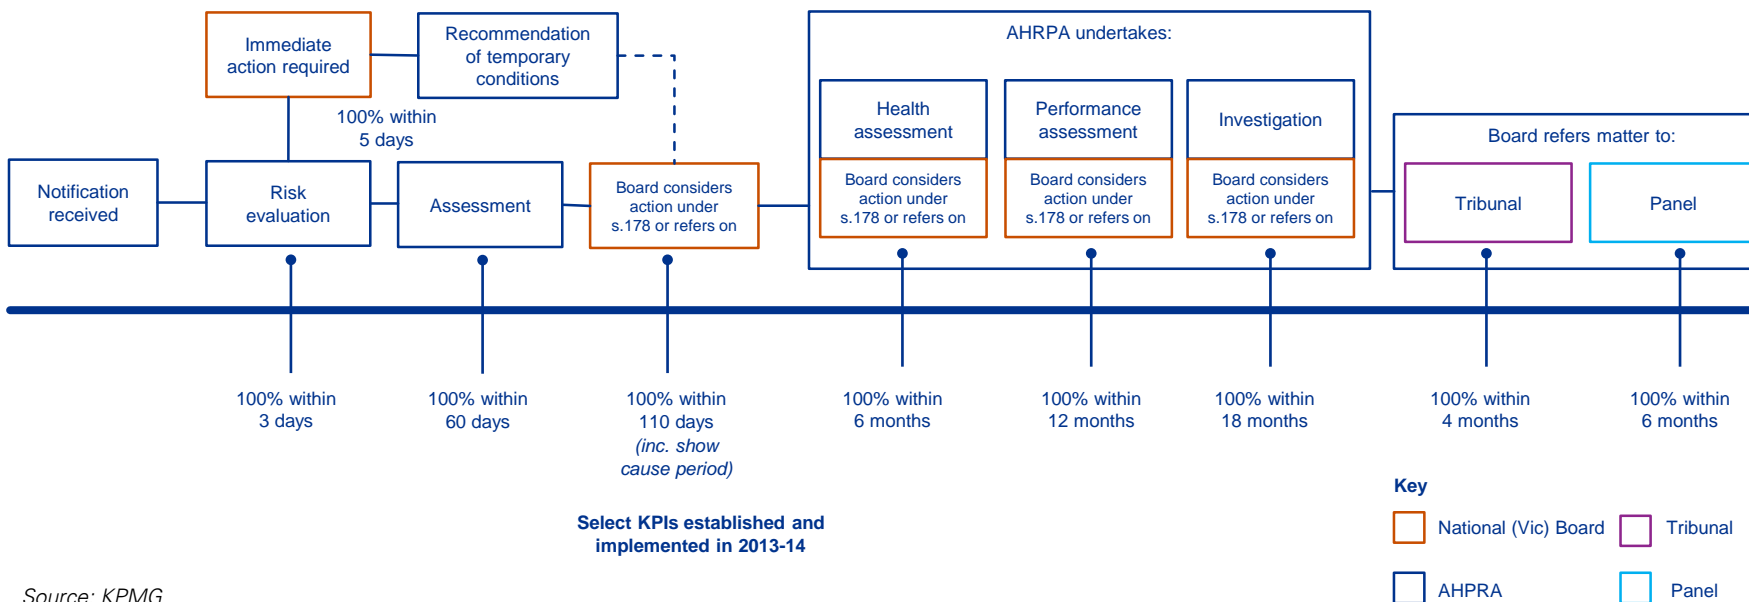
Immediate action required

Recommendation of temporary conditions

100% within 5 days

Notification received

Risk evaluation

Assessment

Board considers action under s.178 or refers on

AHRPA undertakes:

Health assessment

Board considers action under s.178 or refers on

Performance assessment

Board considers action under s.178 or refers on

Investigation

Board considers action under s.178 or refers on

Board refers matter to:

Tribunal

Panel

100% within 3 days

100% within 60 days

100% within 110 days (inc. show cause period)

100% within 6 months

100% within 12 months

100% within 18 months

100% within 4 months

100% within 6 months

Select KPIs established and implemented in 2013-14

Key

National (Vic) Board

Tribunal

AHPRA

Panel

Source: KPMG